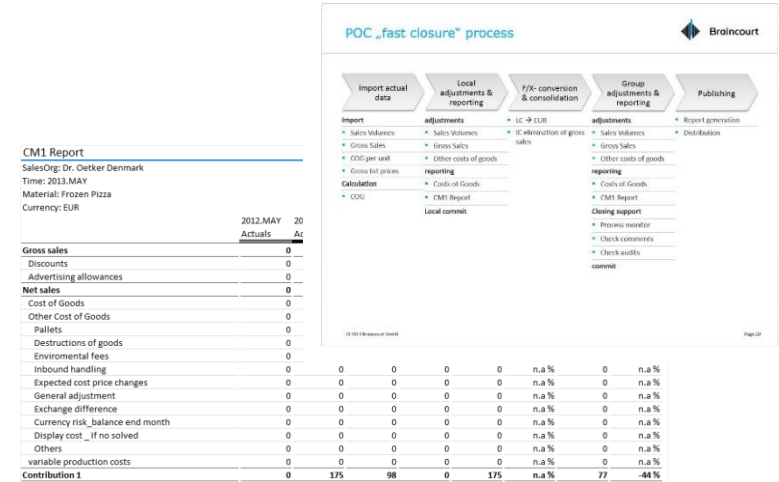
POC „fast closure“ process

Braincourt

Import actual data

Local adjustments & reporting

F/X- conversion & consolidation

Group adjustments & reporting

Publishing

Import
- Sales Volumes
- Gross Sales
- COG per unit
- Gross list prices
Calculation
- COG

adjustments
- Sales Volumes
- Gross Sales
- Other costs of goods
reporting
- Costs of Goods
- CM1 Report
Local commit

- LC → EUR
- IC elimination of gross sales

adjustments
- Sales Volumes
- Gross Sales
- Other costs of goods
reporting
- Costs of Goods
- CM1 Report
Closing support
- Process monitor
- Check comments
- Check audits
commit

- Report generation
- Distribution

© 2013 Braincourt GmbH

Page 22

CM1 Report
SalesOrg: Dr. Oetker Denmark
Time: 2013.MAY
Material: Frozen Pizza
Currency: EUR

| | 2012.MAY Actuals | 20 A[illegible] | | | | | | |
|---|---|---|---|---|---|---|---|---|
| Gross sales | 0 | | | | | | | |
| Discounts | 0 | | | | | | | |
| Advertising allowances | 0 | | | | | | | |
| Net sales | 0 | | | | | | | |
| Cost of Goods | 0 | | | | | | | |
| Other Cost of Goods | 0 | | | | | | | |
| Pallets | 0 | | | | | | | |
| Destructions of goods | 0 | | | | | | | |
| Enviromental fees | 0 | | | | | | | |
| Inbound handling | 0 | 0 | 0 | 0 | 0 | n.a % | 0 | n.a % |
| Expected cost price changes | 0 | 0 | 0 | 0 | 0 | n.a % | 0 | n.a % |
| General adjustment | 0 | 0 | 0 | 0 | 0 | n.a % | 0 | n.a % |
| Exchange difference | 0 | 0 | 0 | 0 | 0 | n.a % | 0 | n.a % |
| Currency risk_balance end month | 0 | 0 | 0 | 0 | 0 | n.a % | 0 | n.a % |
| Display cost _ If no solved | 0 | 0 | 0 | 0 | 0 | n.a % | 0 | n.a % |
| Others | 0 | 0 | 0 | 0 | 0 | n.a % | 0 | n.a % |
| variable production costs | 0 | 0 | 0 | 0 | 0 | n.a % | 0 | n.a % |
| Contribution 1 | 0 | 175 | 98 | 0 | 175 | n.a % | 77 | -44 % |